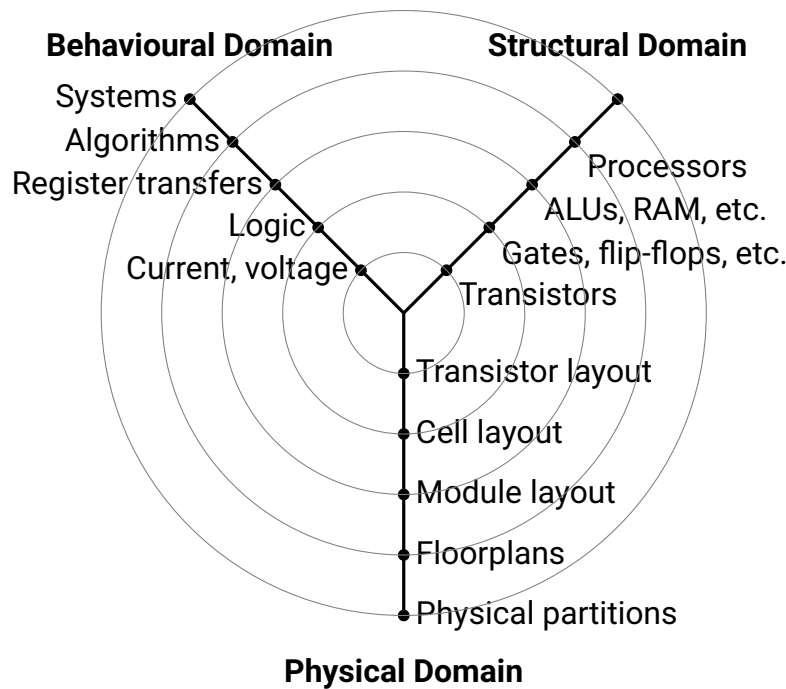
Behavioural Domain

Structural Domain

Systems
Algorithms
Register transfers
Logic
Current, voltage

Processors
ALUs, RAM, etc.
Gates, flip-flops, etc.
Transistors

Transistor layout
Cell layout
Module layout
Floorplans
Physical partitions

Physical Domain